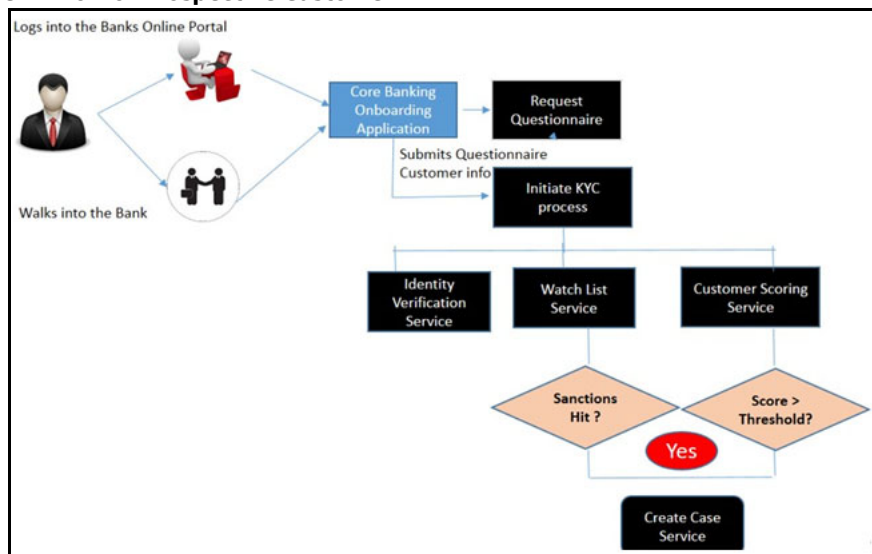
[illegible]

Logs into the Banks Online Portal

Walks into the Bank

Core Banking Onboarding Application

Request Questionnaire

Submits Questionnaire Customer info

Initiate KYC process

Identity Verification Service

Watch List Service

Customer Scoring Service

Sanctions Hit ?

Score > Threshold?

Yes

Create Case Service